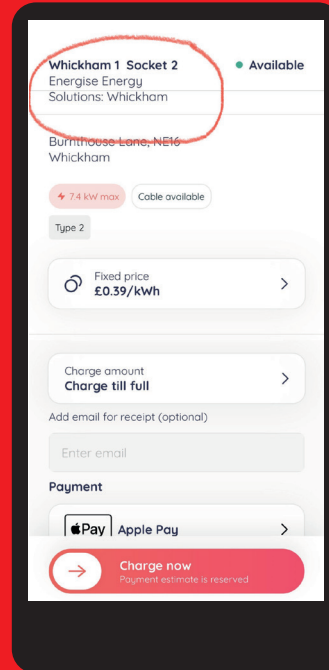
Whickham 1 Socket 2
Energise Energy Solutions: Whickham

Available

Burnthouse Lane, NE16 Whickham

7.4 kW max

Cable available

Type 2

Fixed price
£0.39/kWh

Charge amount
Charge till full

Add email for receipt (optional)

Enter email

Payment

Pay Apple Pay

Charge now
Payment estimate is reserved